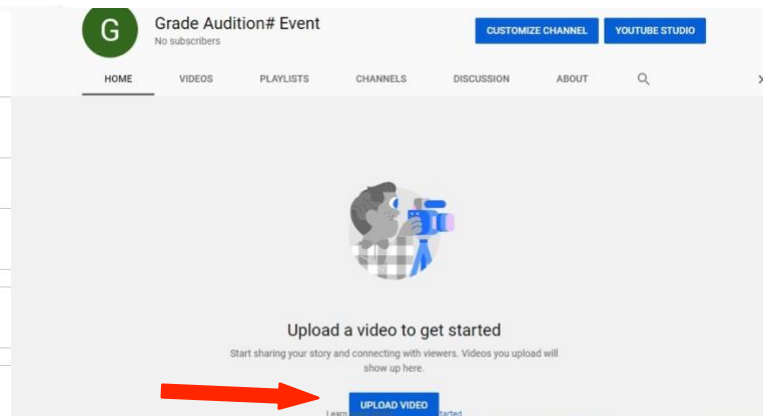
G

Grade Audition# Event
No subscribers

CUSTOMIZE CHANNEL
YOUTUBE STUDIO

HOME
VIDEOS
PLAYLISTS
CHANNELS
DISCUSSION
ABOUT

Upload a video to get started

Start sharing your story and connecting with viewers. Videos you upload will show up here.

UPLOAD VIDEO

Learn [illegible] started